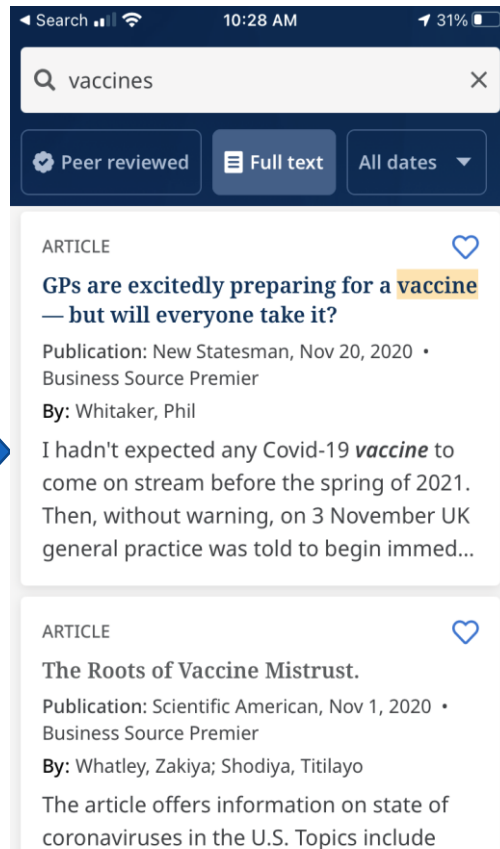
◀ Search 10:28 AM 31%

vaccines ×

Peer reviewed
Full text
All dates

ARTICLE

GPs are excitedly preparing for a vaccine — but will everyone take it?

Publication: New Statesman, Nov 20, 2020 • Business Source Premier

By: Whitaker, Phil

I hadn't expected any Covid-19 ***vaccine*** to come on stream before the spring of 2021. Then, without warning, on 3 November UK general practice was told to begin immed...

ARTICLE

The Roots of Vaccine Mistrust.

Publication: Scientific American, Nov 1, 2020 • Business Source Premier

By: Whatley, Zakiya; Shodiya, Titilayo

The article offers information on state of coronaviruses in the U.S. Topics include